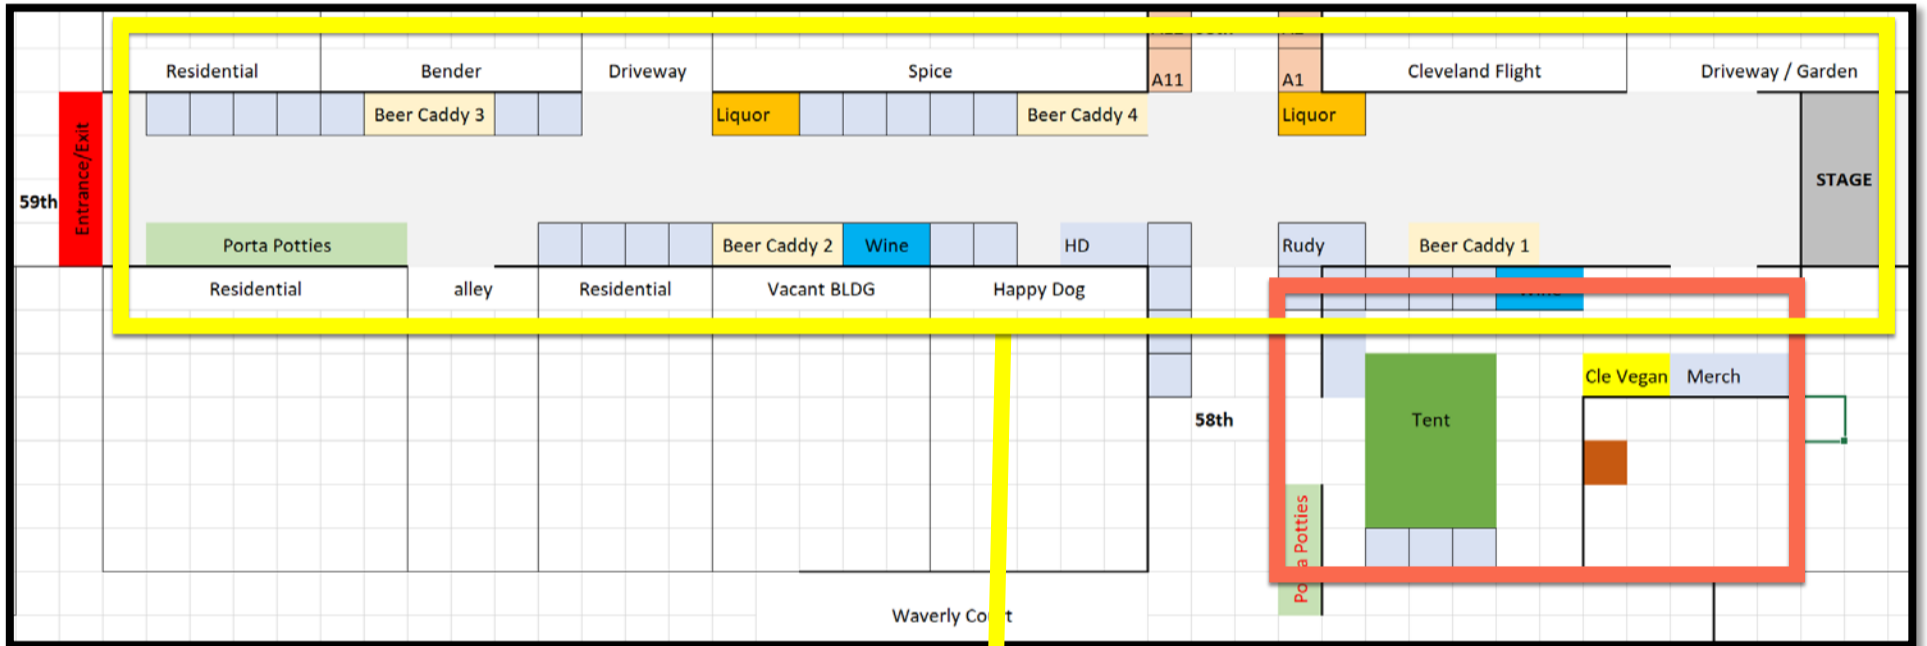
Residential
Bender
Driveway
Spice
A11
A1
Cleveland Flight
Driveway / Garden
Beer Caddy 3
Liquor
Beer Caddy 4
Liquor
Entrance/Exit
59th
STAGE
Porta Potties
Beer Caddy 2
Wine
HD
Rudy
Beer Caddy 1
Residential
alley
Residential
Vacant BLDG
Happy Dog
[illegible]
Cle Vegan
Merch
Tent
58th
Po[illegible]a Potties
Waverly Co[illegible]t